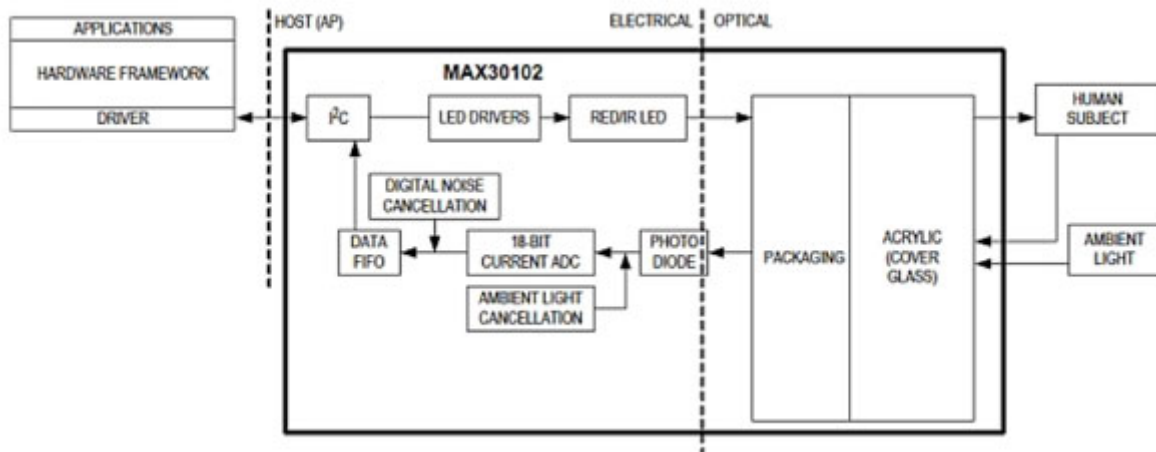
APPLICATIONS
HARDWARE FRAMEWORK
DRIVER

HOST (AP)

ELECTRICAL OPTICAL

MAX30102

$I^2C$

LED DRIVERS

RED/IR LED

HUMAN SUBJECT

DIGITAL NOISE CANCELLATION

DATA FIFO

18-BIT CURRENT ADC

PHOTO DIODE

PACKAGING

ACRYLIC (COVER GLASS)

AMBIENT LIGHT

AMBIENT LIGHT CANCELLATION